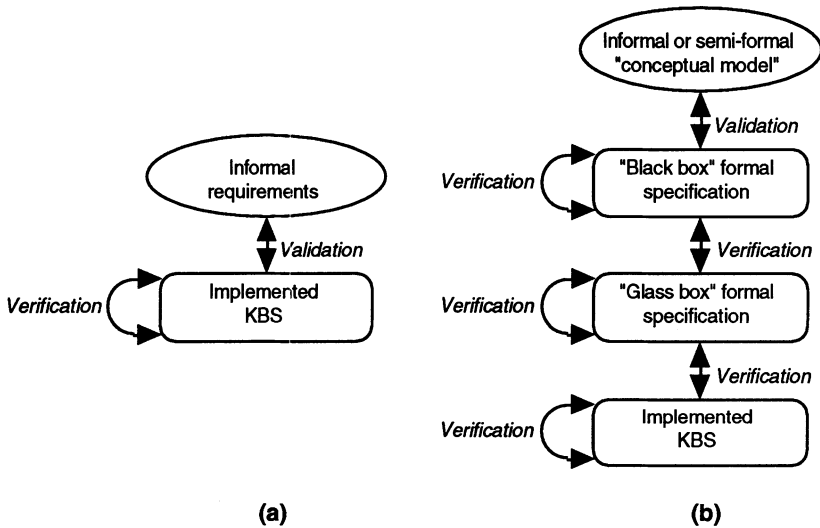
Informal requirements

Validation

Verification

Implemented KBS

(a)

Informal or semi-formal "conceptual model"

Validation

Verification

"Black box" formal specification

Verification

Verification

"Glass box" formal specification

Verification

Verification

Implemented KBS

(b)